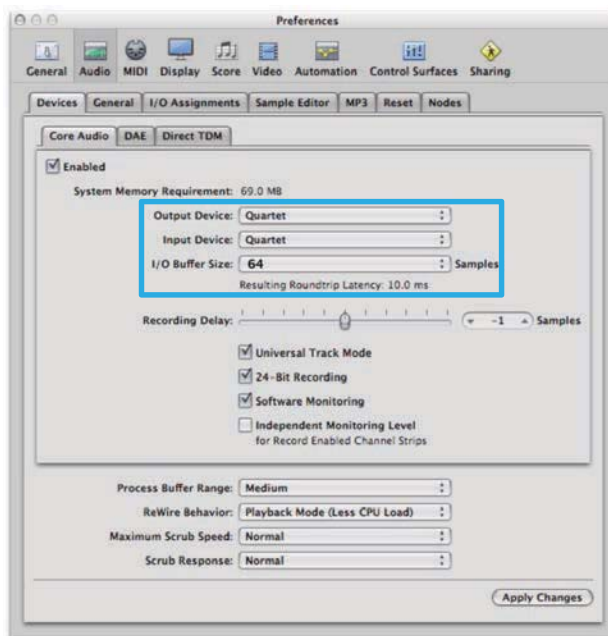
Preferences

General Audio MIDI Display Score Video Automation Control Surfaces Sharing

Devices General I/O Assignments Sample Editor MP3 Reset Nodes

Core Audio DAE Direct TDM

Enabled

System Memory Requirement: 69.0 MB

Output Device: Quartet

Input Device: Quartet

I/O Buffer Size: 64 Samples

Resulting Roundtrip Latency: 10.0 ms

Recording Delay: -1 Samples

Universal Track Mode

24-Bit Recording

Software Monitoring

Independent Monitoring Level for Record Enabled Channel Strips

Process Buffer Range: Medium

ReWire Behavior: Playback Mode (Less CPU Load)

Maximum Scrub Speed: Normal

Scrub Response: Normal

Apply Changes